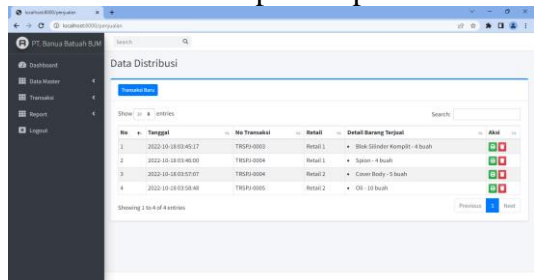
localhost:8000/penjualan
localhost:8000/penjualan

PT. Banua Batuah BJM
Search

Dashboard
Data Master
Transaksi
Report
Logout

Data Distribusi

Transaksi Baru

Show 10 entries
Search:

| No | Tanggal | No Transaksi | Retail | Detail Barang Terjual | Aksi |
|---|---|---|---|---|---|
| 1 | 2022-10-18 03:45:17 | TRSPJ-0003 | Retail 1 | • Blok Silinder Komplit - 4 buah | |
| 2 | 2022-10-18 03:46:00 | TRSPJ-0004 | Retail 1 | • Spion - 4 buah | |
| 3 | 2022-10-18 03:57:07 | TRSPJ-0004 | Retail 2 | • Cover Body - 5 buah | |
| 4 | 2022-10-18 03:58:48 | TRSPJ-0005 | Retail 2 | • Oli - 10 buah | |

Showing 1 to 4 of 4 entries
Previous 1 Next